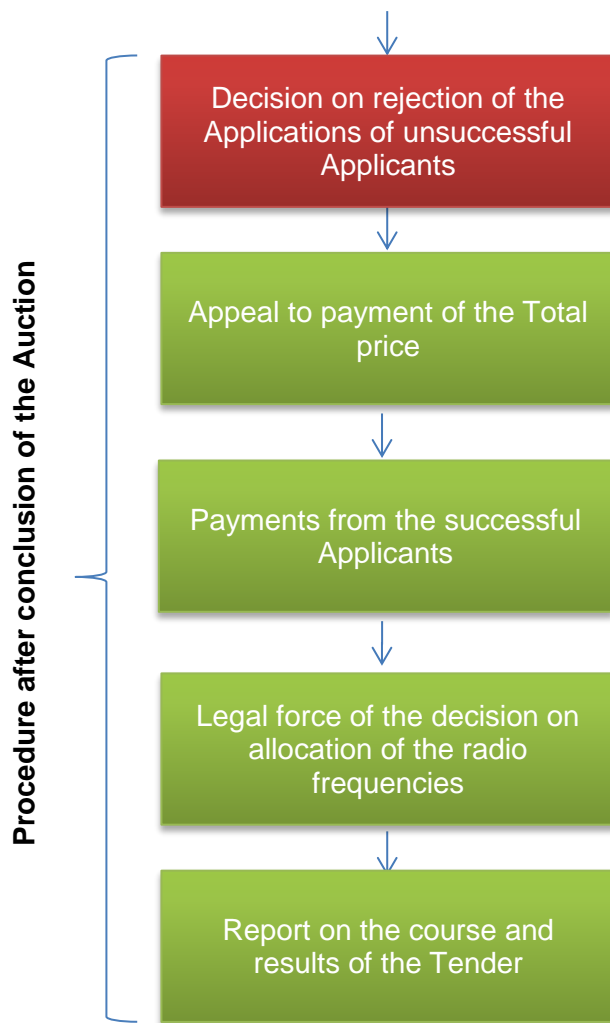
Procedure after conclusion of the Auction

Decision on rejection of the Applications of unsuccessful Applicants

Appeal to payment of the Total price

Payments from the successful Applicants

Legal force of the decision on allocation of the radio frequencies

Report on the course and results of the Tender